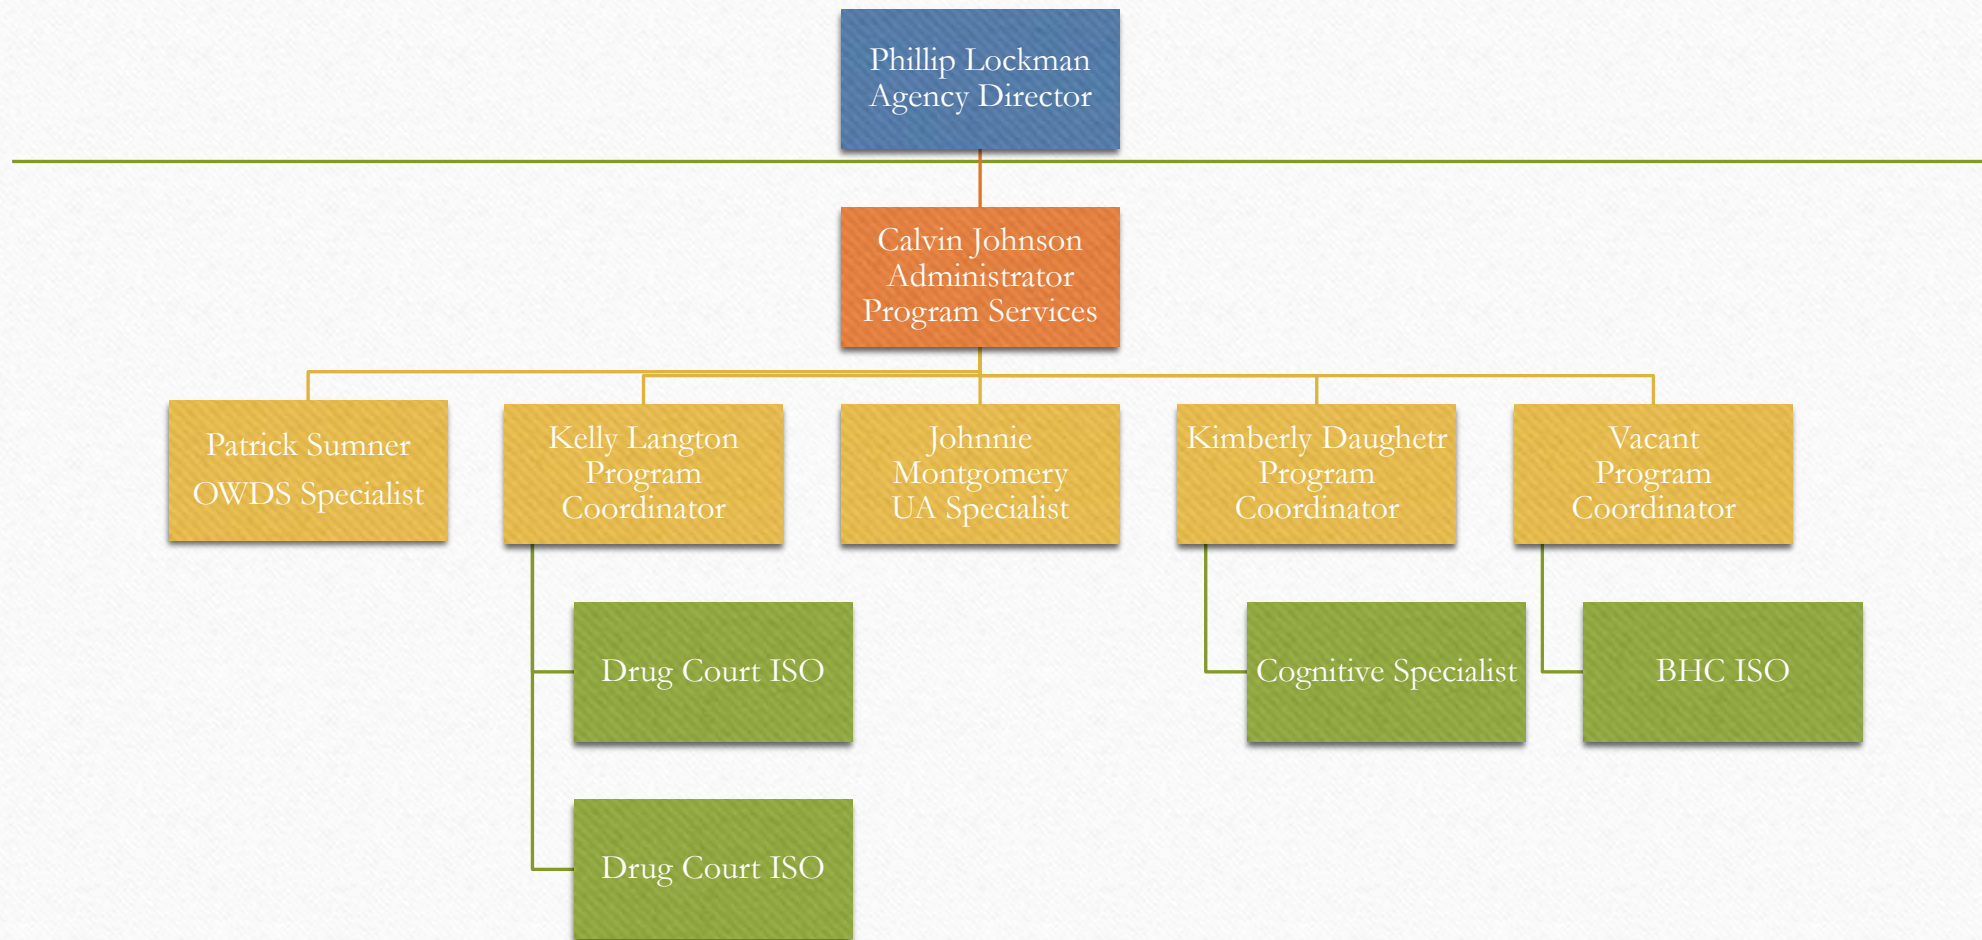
Phillip Lockman
Agency Director

Calvin Johnson
Administrator
Program Services

Patrick Sumner
OWDS Specialist

Kelly Langton
Program
Coordinator

Johnnie
Montgomery
UA Specialist

Kimberly Daughetr
Program
Coordinator

Vacant
Program
Coordinator

Drug Court ISO

Drug Court ISO

Cognitive Specialist

BHC ISO